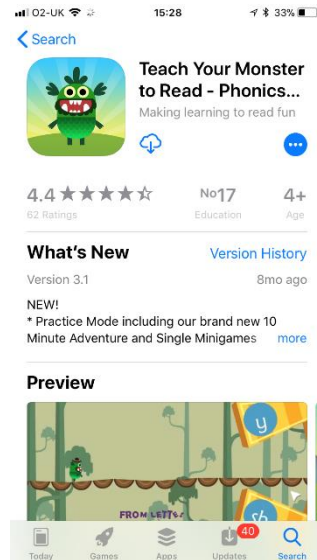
O2-UK 15:28 33%

< Search

Teach Your Monster to Read - Phonics...

Making learning to read fun

4.4 ★★★★☆
62 Ratings

No17
Education

4+
Age

What's New

Version History

Version 3.1

8mo ago

NEW!
* Practice Mode including our brand new 10 Minute Adventure and Single Minigames

more

Preview

y

sh

FROM LETTE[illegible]

Today

Games

Apps

40
Updates

Search